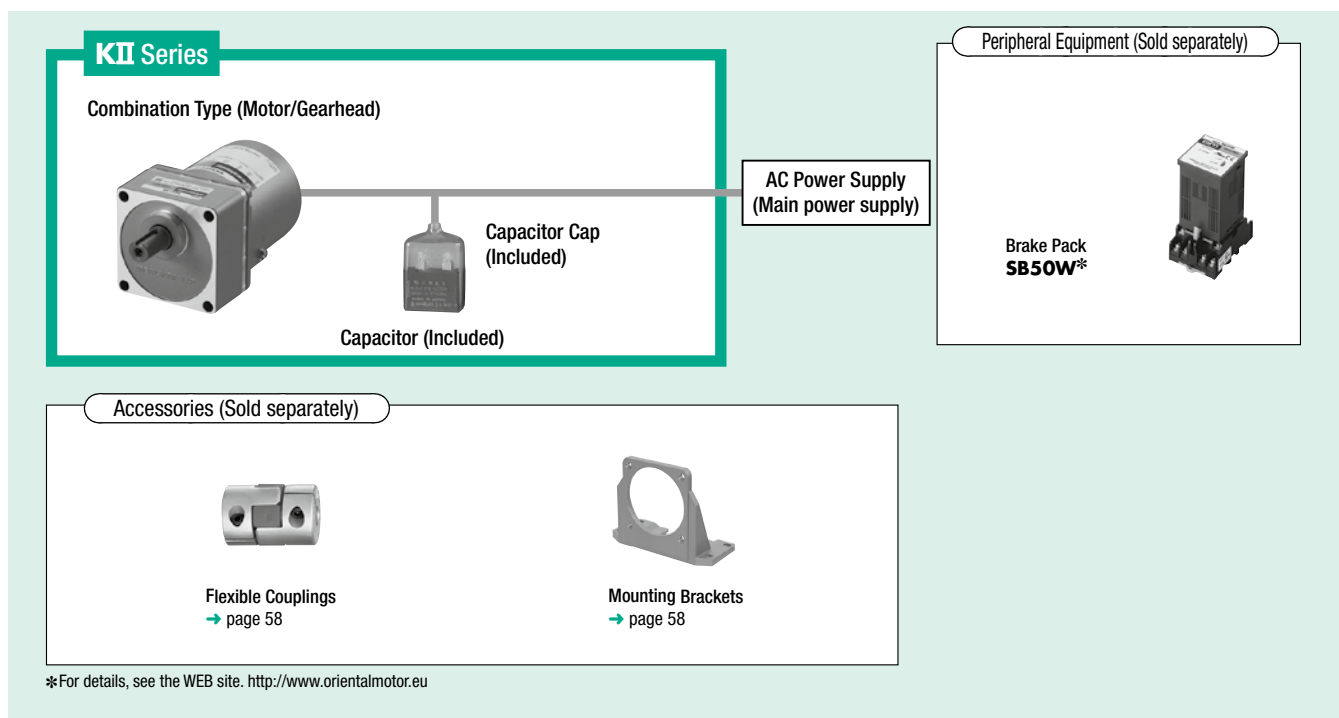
KII Series

Combination Type (Motor/Gearhead)

Capacitor Cap (Included)

Capacitor (Included)

AC Power Supply (Main power supply)

Peripheral Equipment (Sold separately)

Brake Pack
SB50W*

Accessories (Sold separately)

Flexible Couplings
➜ page 58

Mounting Brackets
➜ page 58

*For details, see the WEB site. http://www.orientalmotor.eu